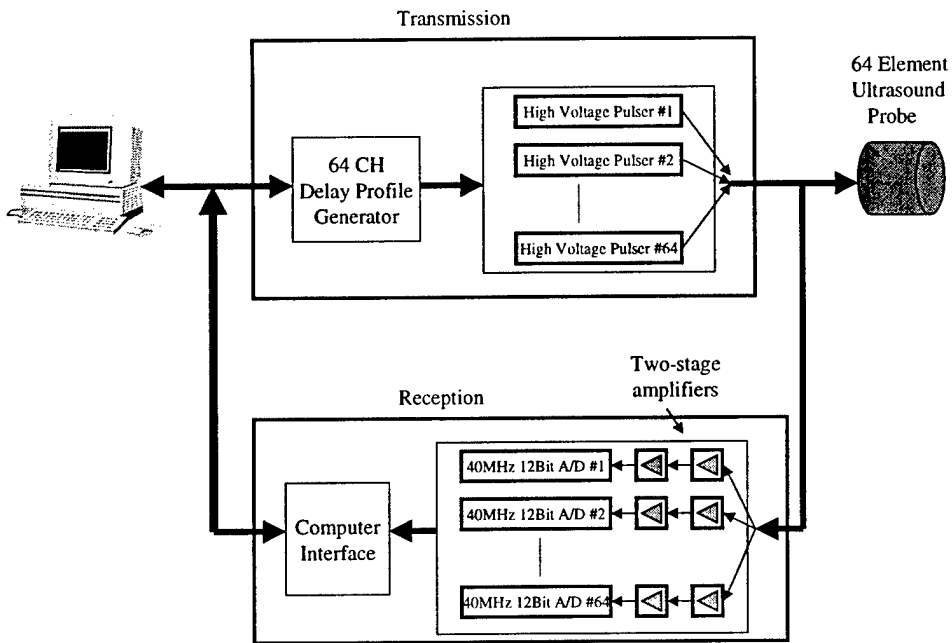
Transmission

64 Element Ultrasound Probe

64 CH Delay Profile Generator

High Voltage Pulser #1

High Voltage Pulser #2

High Voltage Pulser #64

Two-stage amplifiers

Reception

40MHz 12Bit A/D #1

40MHz 12Bit A/D #2

Computer Interface

40MHz 12Bit A/D #64